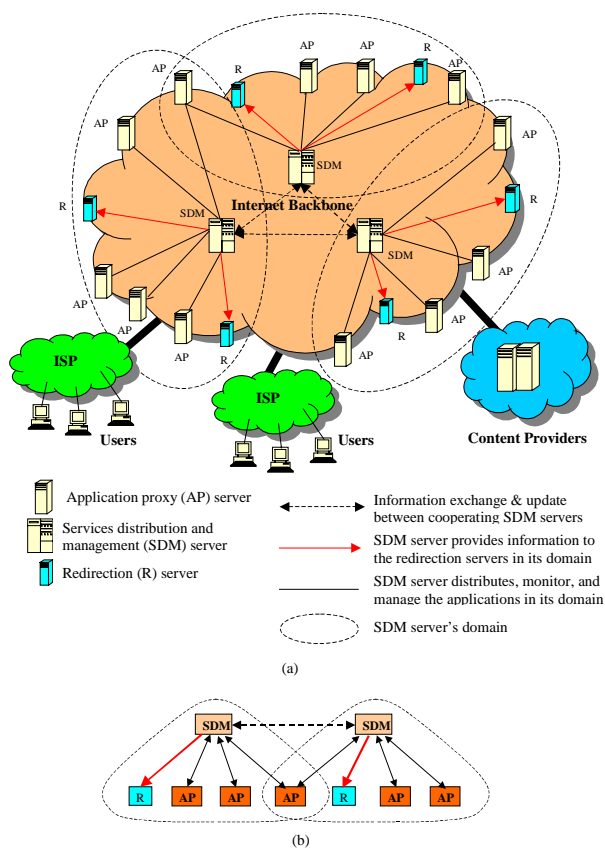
AP AP R
AP R AP
AP
SDM
R
SDM Internet Backbone
R
SDM
AP
AP
AP R AP
AP AP
R
AP
ISP
ISP
Users
Users
Content Providers

Application proxy (AP) server
Services distribution and management (SDM) server
Redirection (R) server

Information exchange & update between cooperating SDM servers
SDM server provides information to the redirection servers in its domain
SDM server distributes, monitor, and manage the applications in its domain
SDM server's domain

(a)

SDM SDM
R AP AP AP R AP AP

(b)